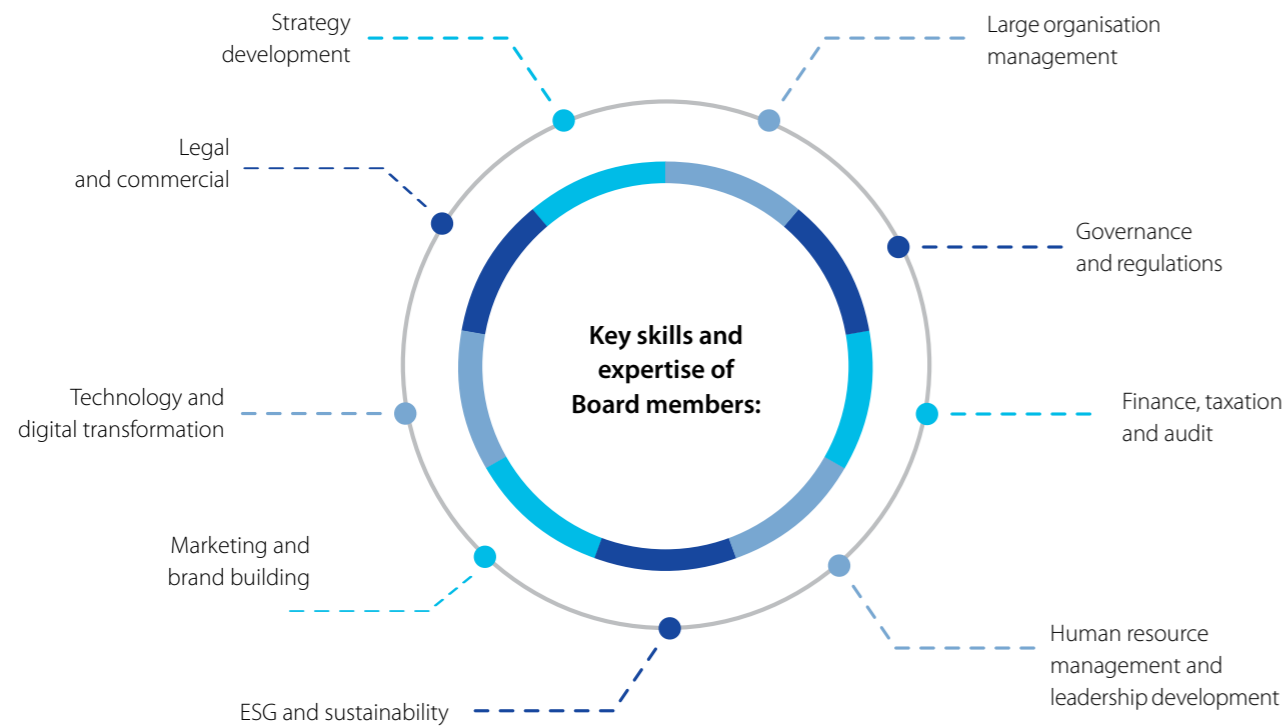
Key skills and expertise of Board members:

Strategy development

Large organisation management

Legal and commercial

Governance and regulations

Technology and digital transformation

Finance, taxation and audit

Marketing and brand building

Human resource management and leadership development

ESG and sustainability